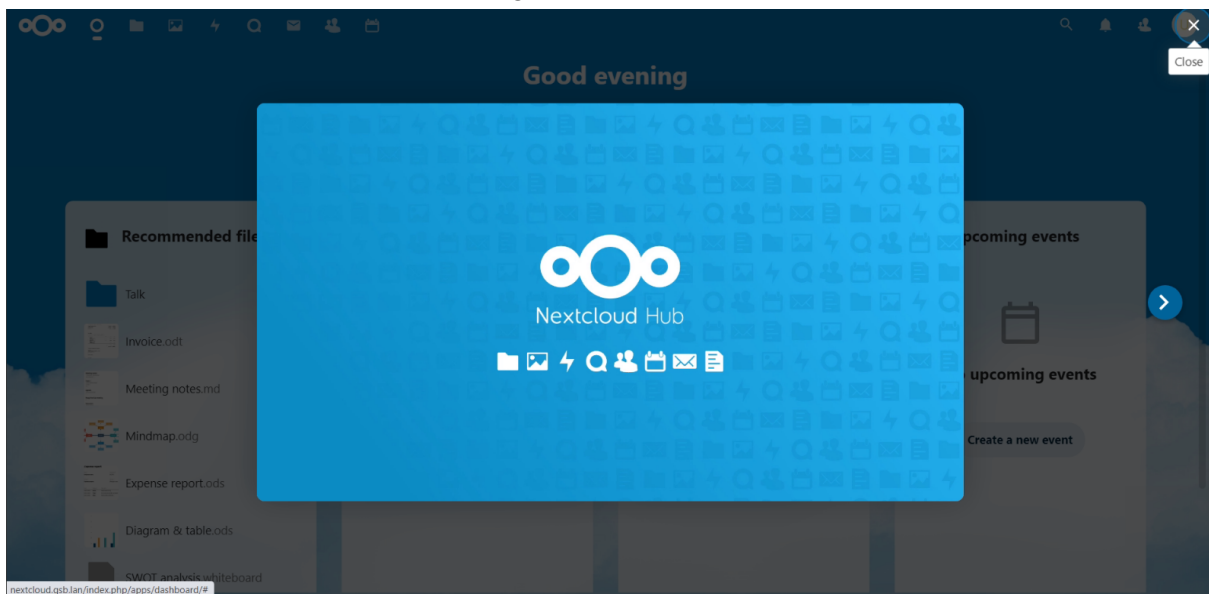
Close

Good evening

Recommended file

Talk

Invoice.odt

Meeting notes.md

Mindmap.odg

Expense report.ods

Diagram & table.ods

SWOT analysis.whiteboard

Nextcloud Hub

pcoming events

upcoming events

Create a new event

nextcloud.gsb.lan/index.php/apps/dashboard/#